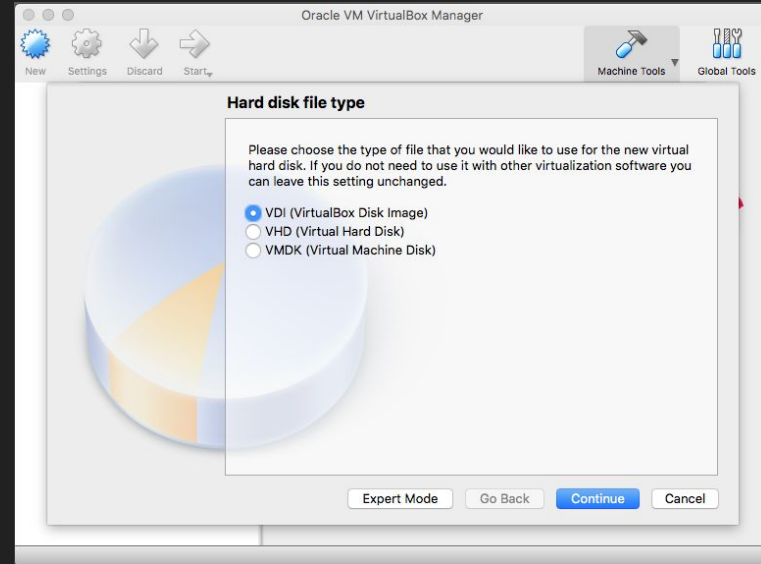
Oracle VM VirtualBox Manager

New Settings Discard Start

Machine Tools Global Tools

Hard disk file type

Please choose the type of file that you would like to use for the new virtual hard disk. If you do not need to use it with other virtualization software you can leave this setting unchanged.

VDI (VirtualBox Disk Image)
VHD (Virtual Hard Disk)
VMDK (Virtual Machine Disk)

Expert Mode Go Back Continue Cancel